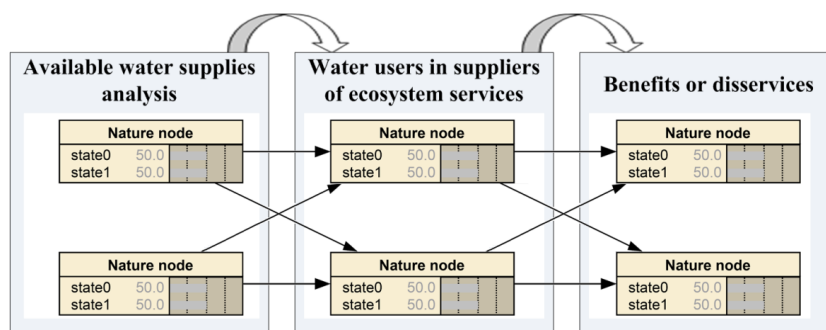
Available water supplies analysis

Nature node
state0 50.0
state1 50.0

Nature node
state0 50.0
state1 50.0

Water users in suppliers of ecosystem services

Nature node
state0 50.0
state1 50.0

Nature node
state0 50.0
state1 50.0

Benefits or disservices

Nature node
state0 50.0
state1 50.0

Nature node
state0 50.0
state1 50.0